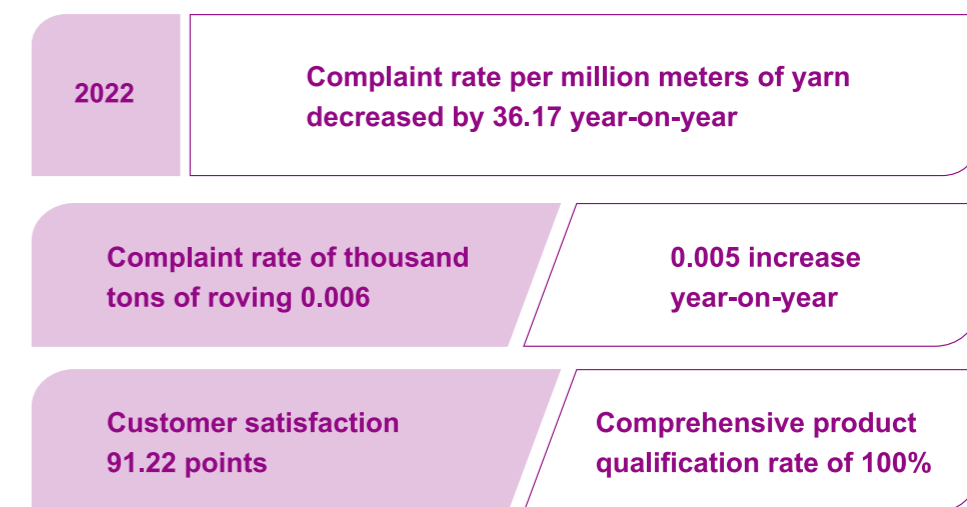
2022

Complaint rate per million meters of yarn decreased by 36.17 year-on-year

Complaint rate of thousand tons of roving 0.006

0.005 increase year-on-year

Customer satisfaction 91.22 points

Comprehensive product qualification rate of 100%